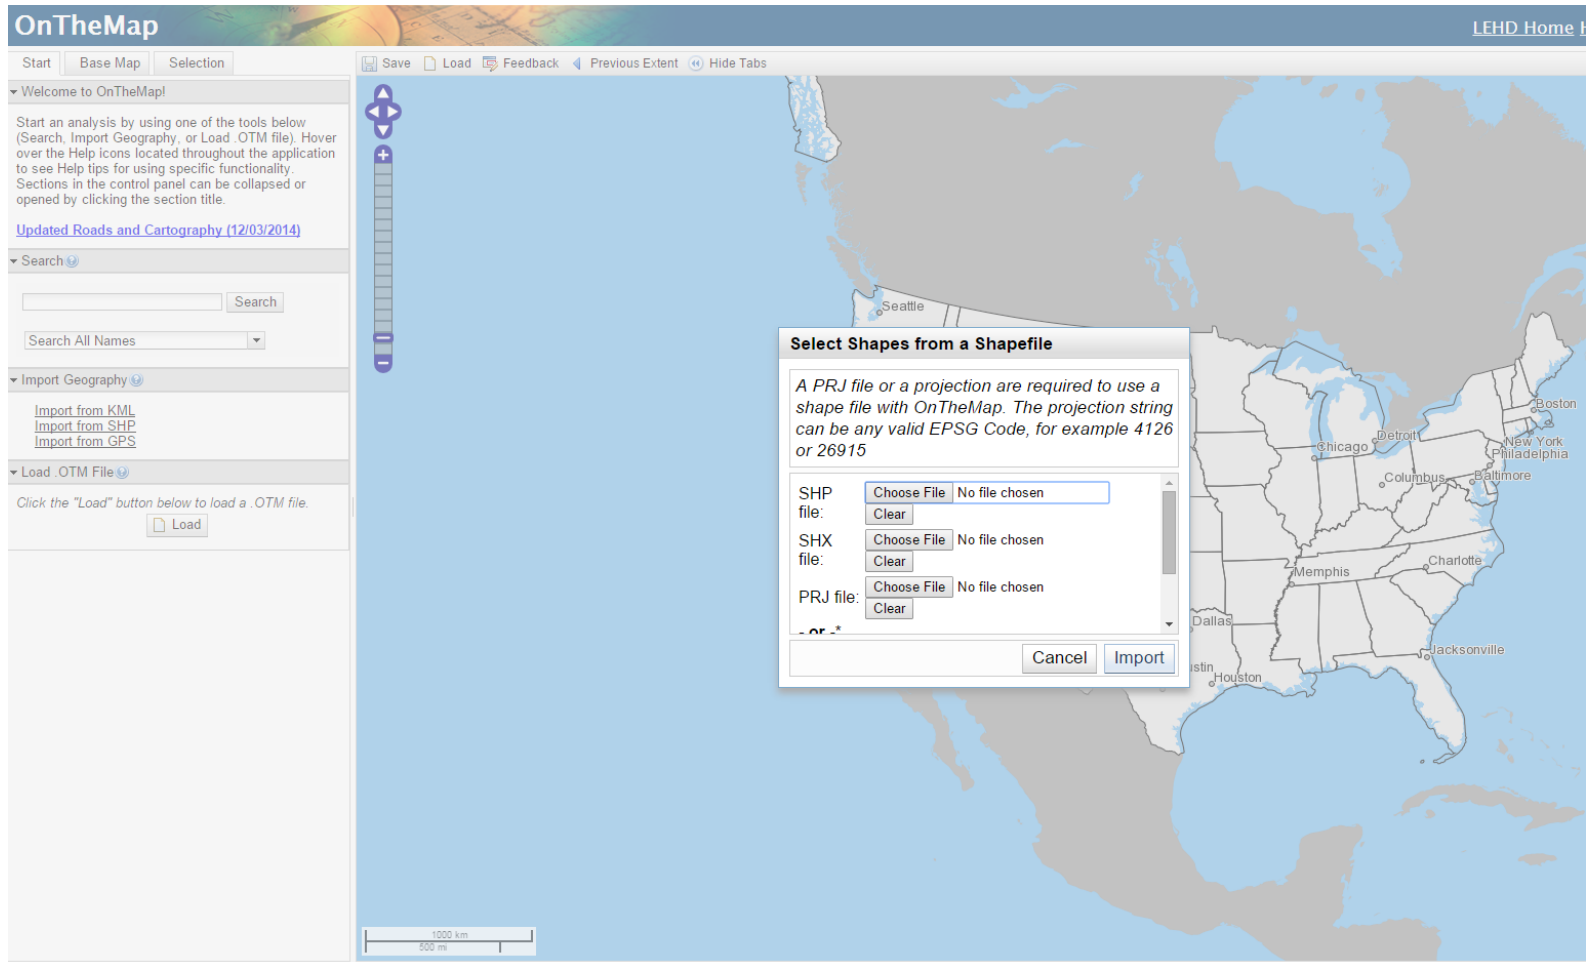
OnTheMap

LEHD Home

Start Base Map Selection

Save Load Feedback Previous Extent Hide Tabs

Welcome to OnTheMap!

Start an analysis by using one of the tools below (Search, Import Geography, or Load .OTM file). Hover over the Help icons located throughout the application to see Help tips for using specific functionality. Sections in the control panel can be collapsed or opened by clicking the section title.

Updated Roads and Cartography (12/03/2014)

Search

Search

Search All Names

Import Geography

Import from KML
Import from SHP
Import from GPS

Load .OTM File

Click the "Load" button below to load a .OTM file.

Load

Seattle

Select Shapes from a Shapefile

A PRJ file or a projection are required to use a shape file with OnTheMap. The projection string can be any valid EPSG Code, for example 4126 or 26915

SHP file: Choose File No file chosen Clear

SHX file: Choose File No file chosen Clear

PRJ file: Choose File No file chosen Clear

- or -*

Cancel Import

Boston
Detroit
Chicago
New York
Philadelphia
Columbus
Baltimore
Charlotte
Memphis
Dallas
Jacksonville
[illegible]stin
Houston

1000 km
500 mi